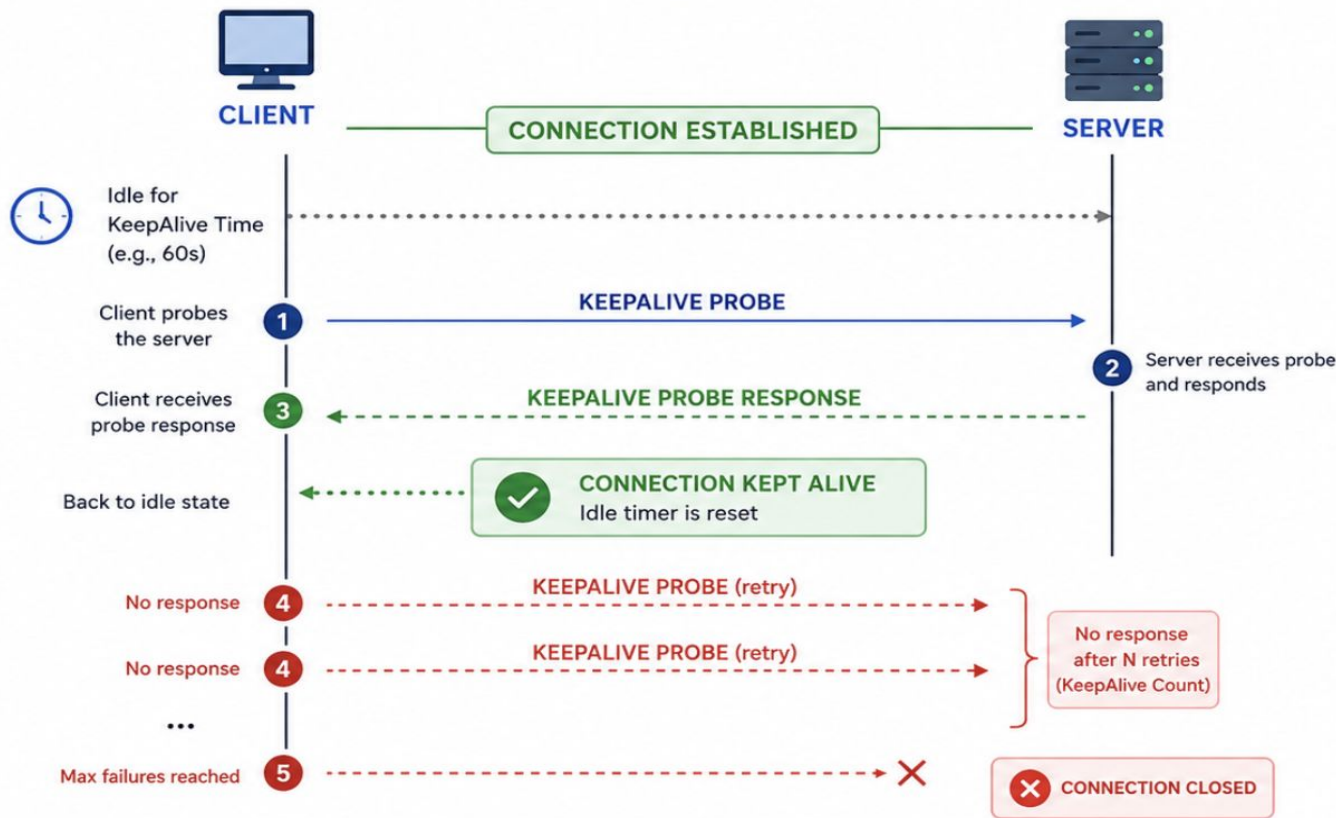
CLIENT

CONNECTION ESTABLISHED

SERVER

Idle for KeepAlive Time (e.g., 60s)

Client probes the server

1

KEEPALIVE PROBE

2

Server receives probe and responds

Client receives probe response

3

KEEPALIVE PROBE RESPONSE

Back to idle state

CONNECTION KEPT ALIVE
Idle timer is reset

No response

4

KEEPALIVE PROBE (retry)

No response

4

KEEPALIVE PROBE (retry)

No response after N retries (KeepAlive Count)

...

Max failures reached

5

CONNECTION CLOSED